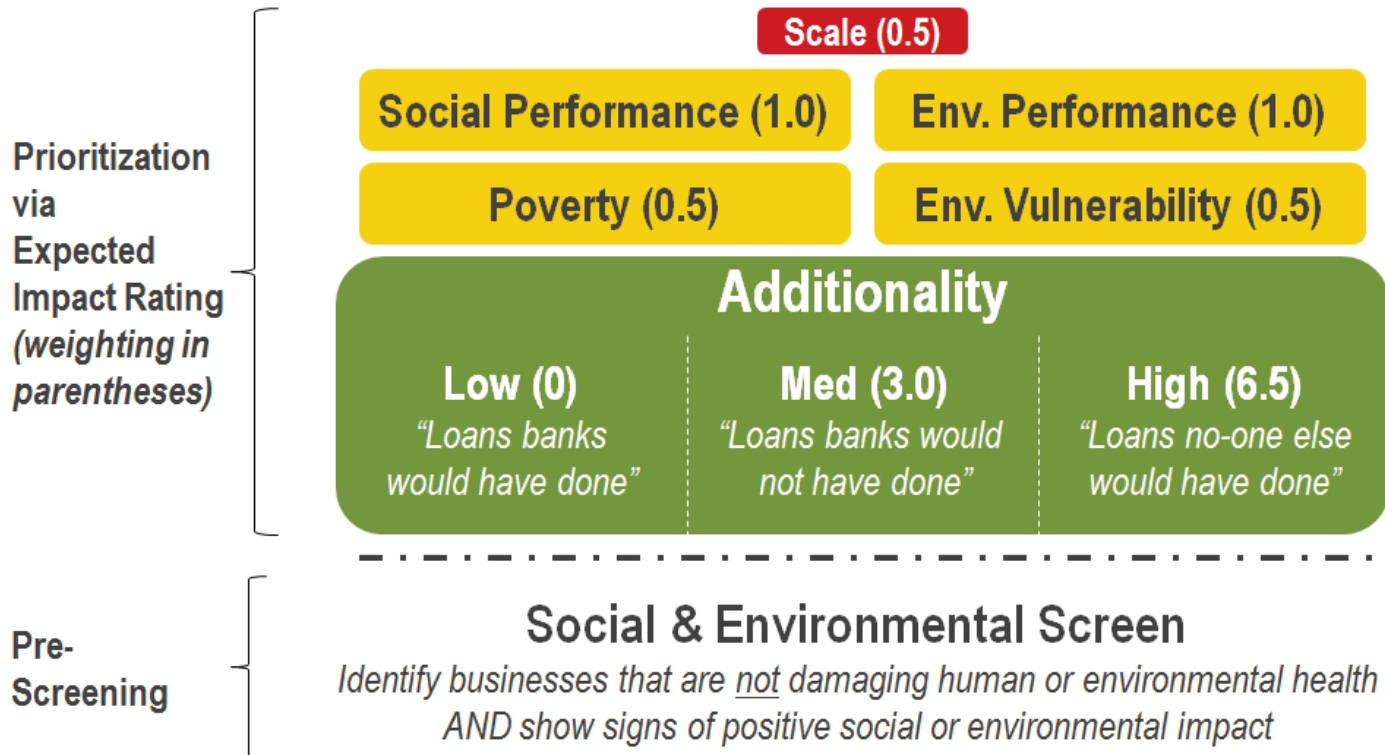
Prioritization via Expected Impact Rating *(weighting in parentheses)*

Scale (0.5)

Social Performance (1.0)

Env. Performance (1.0)

Poverty (0.5)

Env. Vulnerability (0.5)

Additionality

Low (0)
*"Loans banks would have done"*

Med (3.0)
*"Loans banks would not have done"*

High (6.5)
*"Loans no-one else would have done"*

Pre-Screening

Social & Environmental Screen

*Identify businesses that are not damaging human or environmental health AND show signs of positive social or environmental impact*